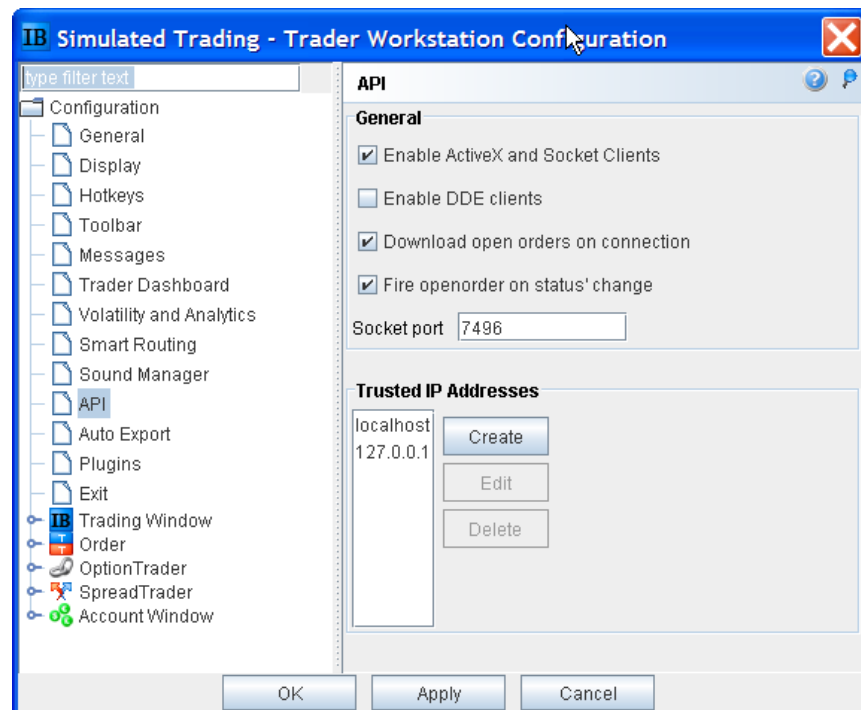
IB Simulated Trading - Trader Workstation Configuration

type filter text

Configuration
General
Display
Hotkeys
Toolbar
Messages
Trader Dashboard
Volatility and Analytics
Smart Routing
Sound Manager
API
Auto Export
Plugins
Exit
Trading Window
Order
OptionTrader
SpreadTrader
Account Window

API

General
☑ Enable ActiveX and Socket Clients
☐ Enable DDE clients
☑ Download open orders on connection
☑ Fire openorder on status' change
Socket port 7496

Trusted IP Addresses
localhost
127.0.0.1
Create
Edit
Delete

OK Apply Cancel